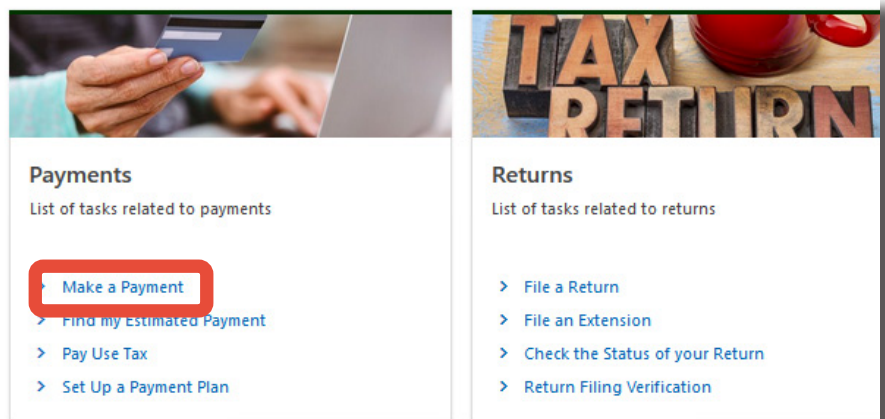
TAX RETURN

Payments

List of tasks related to payments

> Make a Payment
> Find my Estimated Payment
> Pay Use Tax
> Set Up a Payment Plan

Returns

List of tasks related to returns

> File a Return
> File an Extension
> Check the Status of your Return
> Return Filing Verification